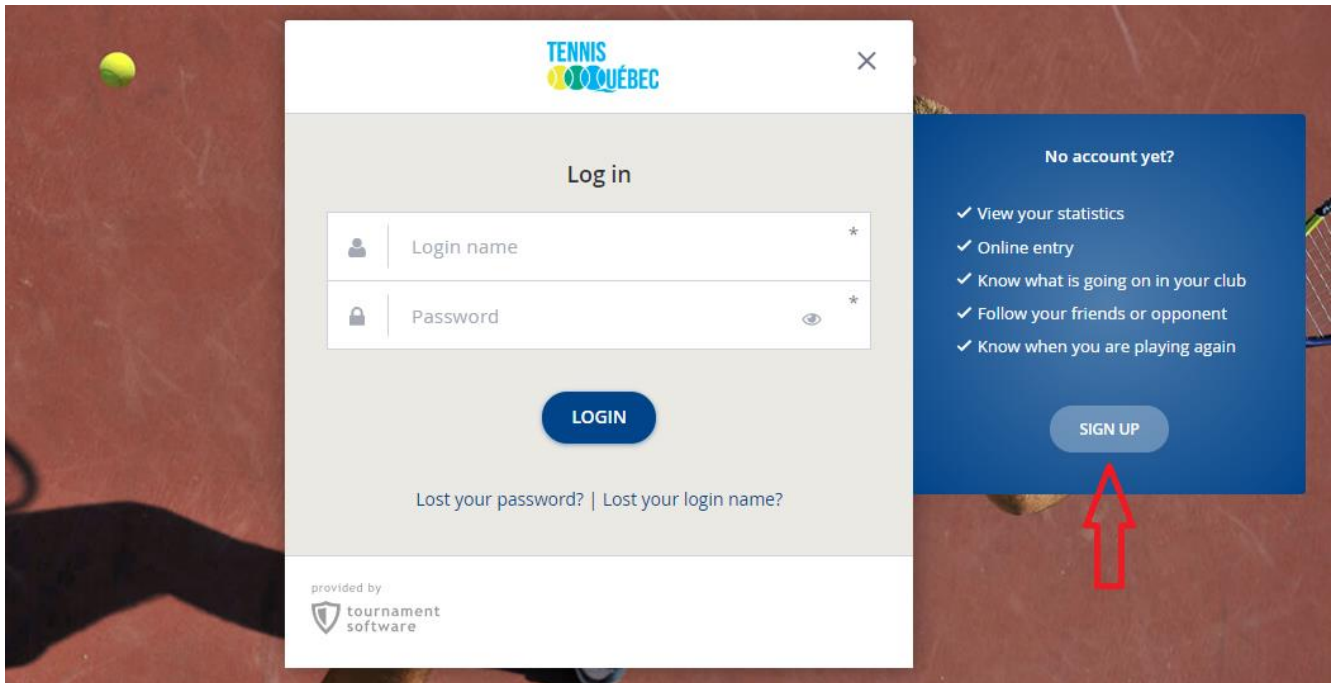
TENNIS QUÉBEC

×

Log in

Login name *

Password *

LOGIN

Lost your password? | Lost your login name?

provided by
tournament software

No account yet?

✓ View your statistics
✓ Online entry
✓ Know what is going on in your club
✓ Follow your friends or opponent
✓ Know when you are playing again

SIGN UP